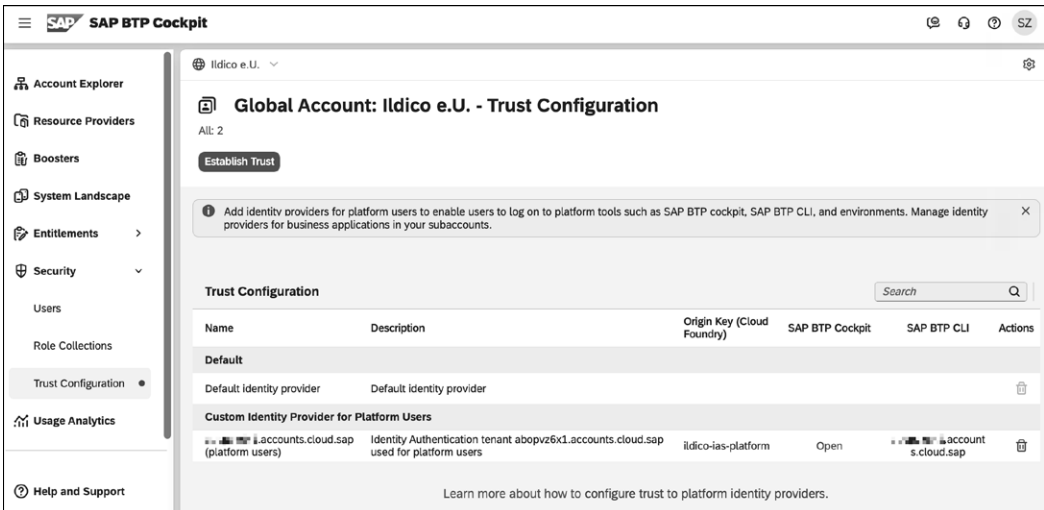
SAP SAP BTP Cockpit

SZ

Account Explorer
Resource Providers
Boosters
System Landscape
Entitlements
Security
Users
Role Collections
Trust Configuration
Usage Analytics
Help and Support

Ildico e.U.

Global Account: Ildico e.U. - Trust Configuration
All: 2
Establish Trust

Add identity providers for platform users to enable users to log on to platform tools such as SAP BTP cockpit, SAP BTP CLI, and environments. Manage identity providers for business applications in your subaccounts.

Trust Configuration

Search

| Name | Description | Origin Key (Cloud Foundry) | SAP BTP Cockpit | SAP BTP CLI | Actions |
|---|---|---|---|---|---|
| Default | | | | | |
| Default identity provider | Default identity provider | | | | |
| Custom Identity Provider for Platform Users | | | | | |
| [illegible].accounts.cloud.sap (platform users) | Identity Authentication tenant abopvz6x1.accounts.cloud.sap used for platform users | ildico-ias-platform | Open | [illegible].accounts.cloud.sap | |

Learn more about how to configure trust to platform identity providers.